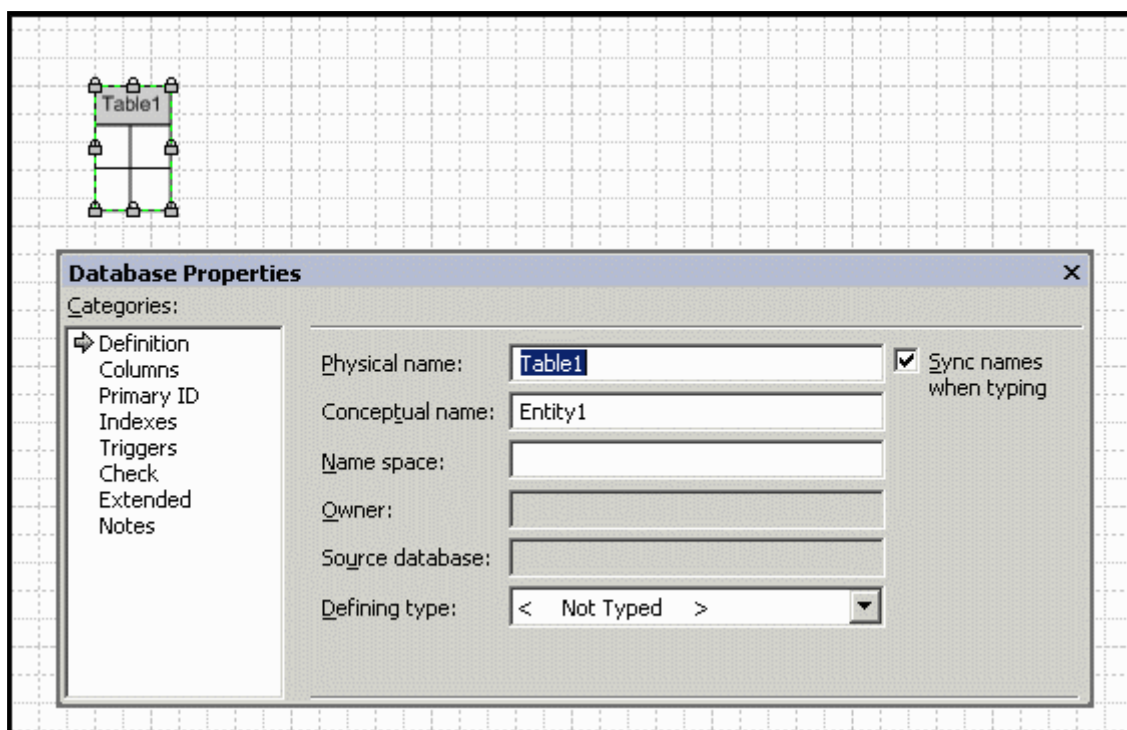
Table1

Database Properties ×

Categories:

Definition
Columns
Primary ID
Indexes
Triggers
Check
Extended
Notes

Physical name: Table1

Sync names when typing

Conceptual name: Entity1

Name space:

Owner:

Source database:

Defining type: < Not Typed >